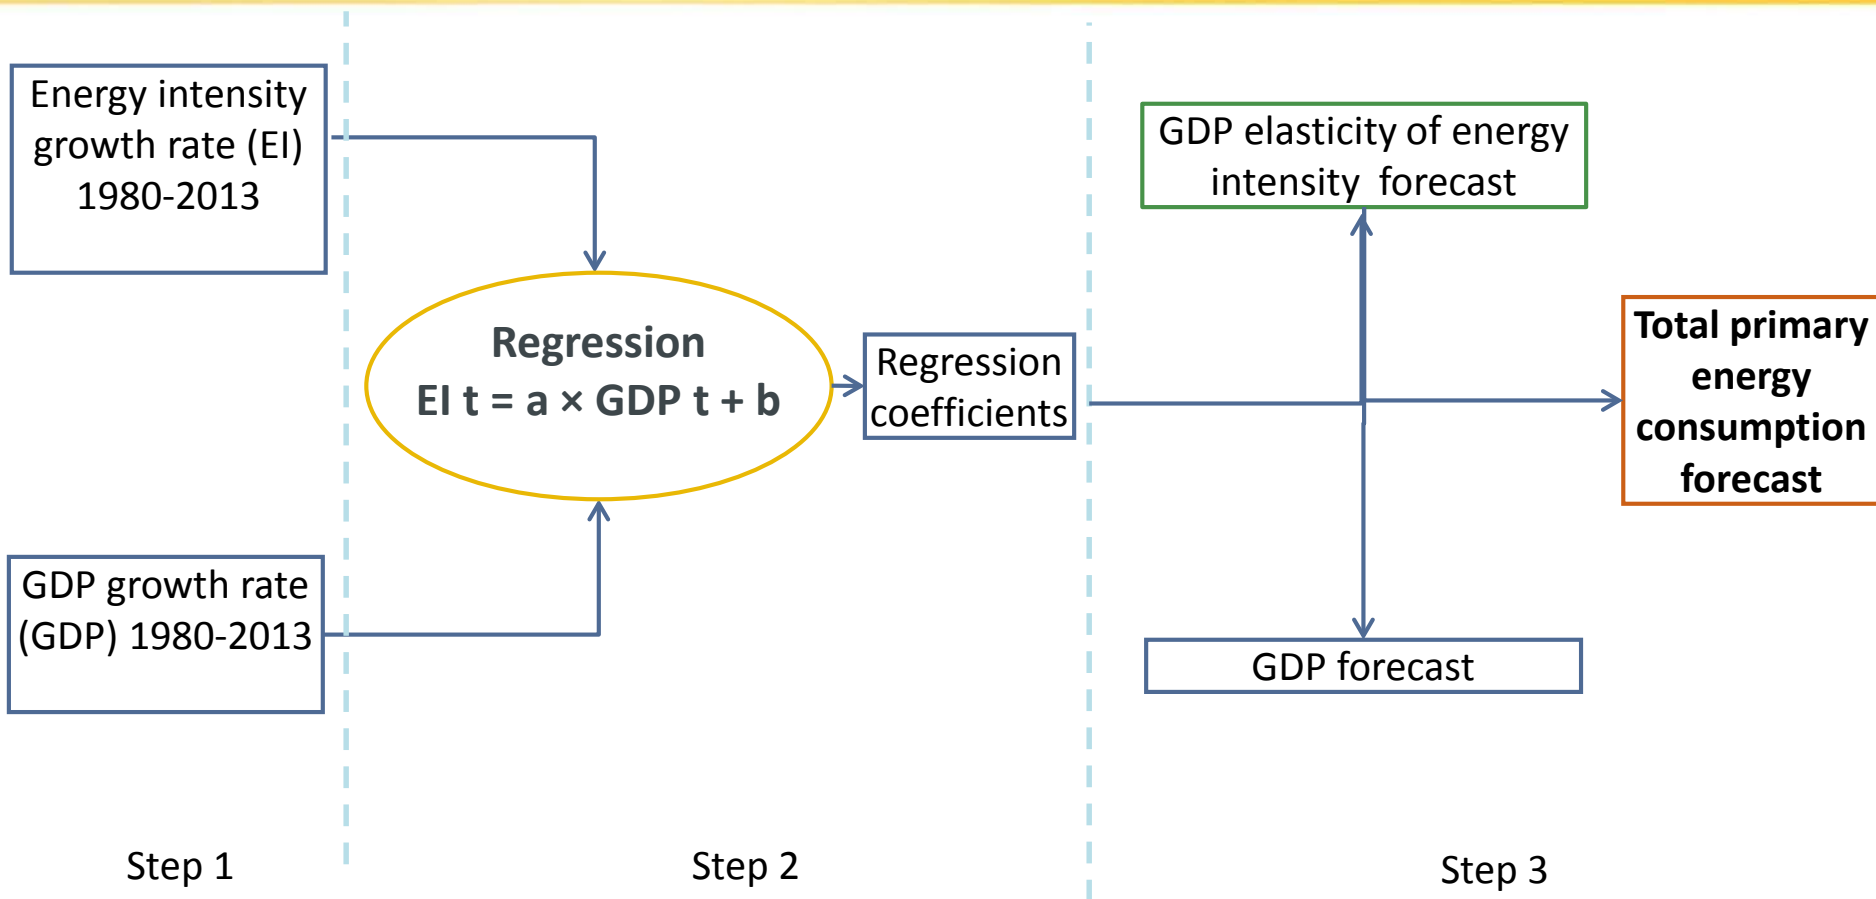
Energy intensity growth rate (EI) 1980-2013

GDP growth rate (GDP) 1980-2013

Regression
EI t = a × GDP t + b

Regression coefficients

GDP elasticity of energy intensity forecast

Total primary energy consumption forecast

GDP forecast

Step 1

Step 2

Step 3